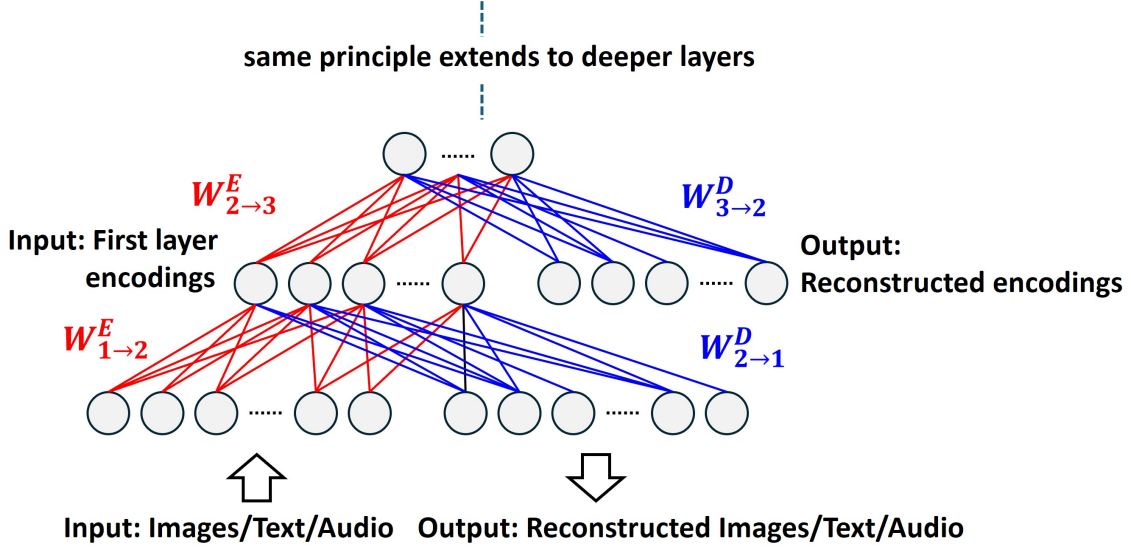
same principle extends to deeper layers

$W_{2\to3}^{E}$

$W_{3\to2}^{D}$

Input: First layer encodings

Output: Reconstructed encodings

$W_{1\to2}^{E}$

$W_{2\to1}^{D}$

Input: Images/Text/Audio

Output: Reconstructed Images/Text/Audio